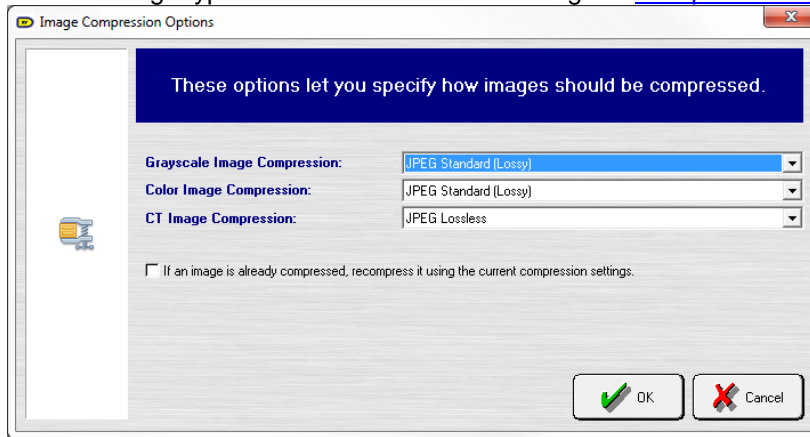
Image Compression Options

These options let you specify how images should be compressed.

Grayscale Image Compression: JPEG Standard (Lossy)
Color Image Compression: JPEG Standard (Lossy)
CT Image Compression: JPEG Lossless

If an image is already compressed, recompress it using the current compression settings.

OK
Cancel